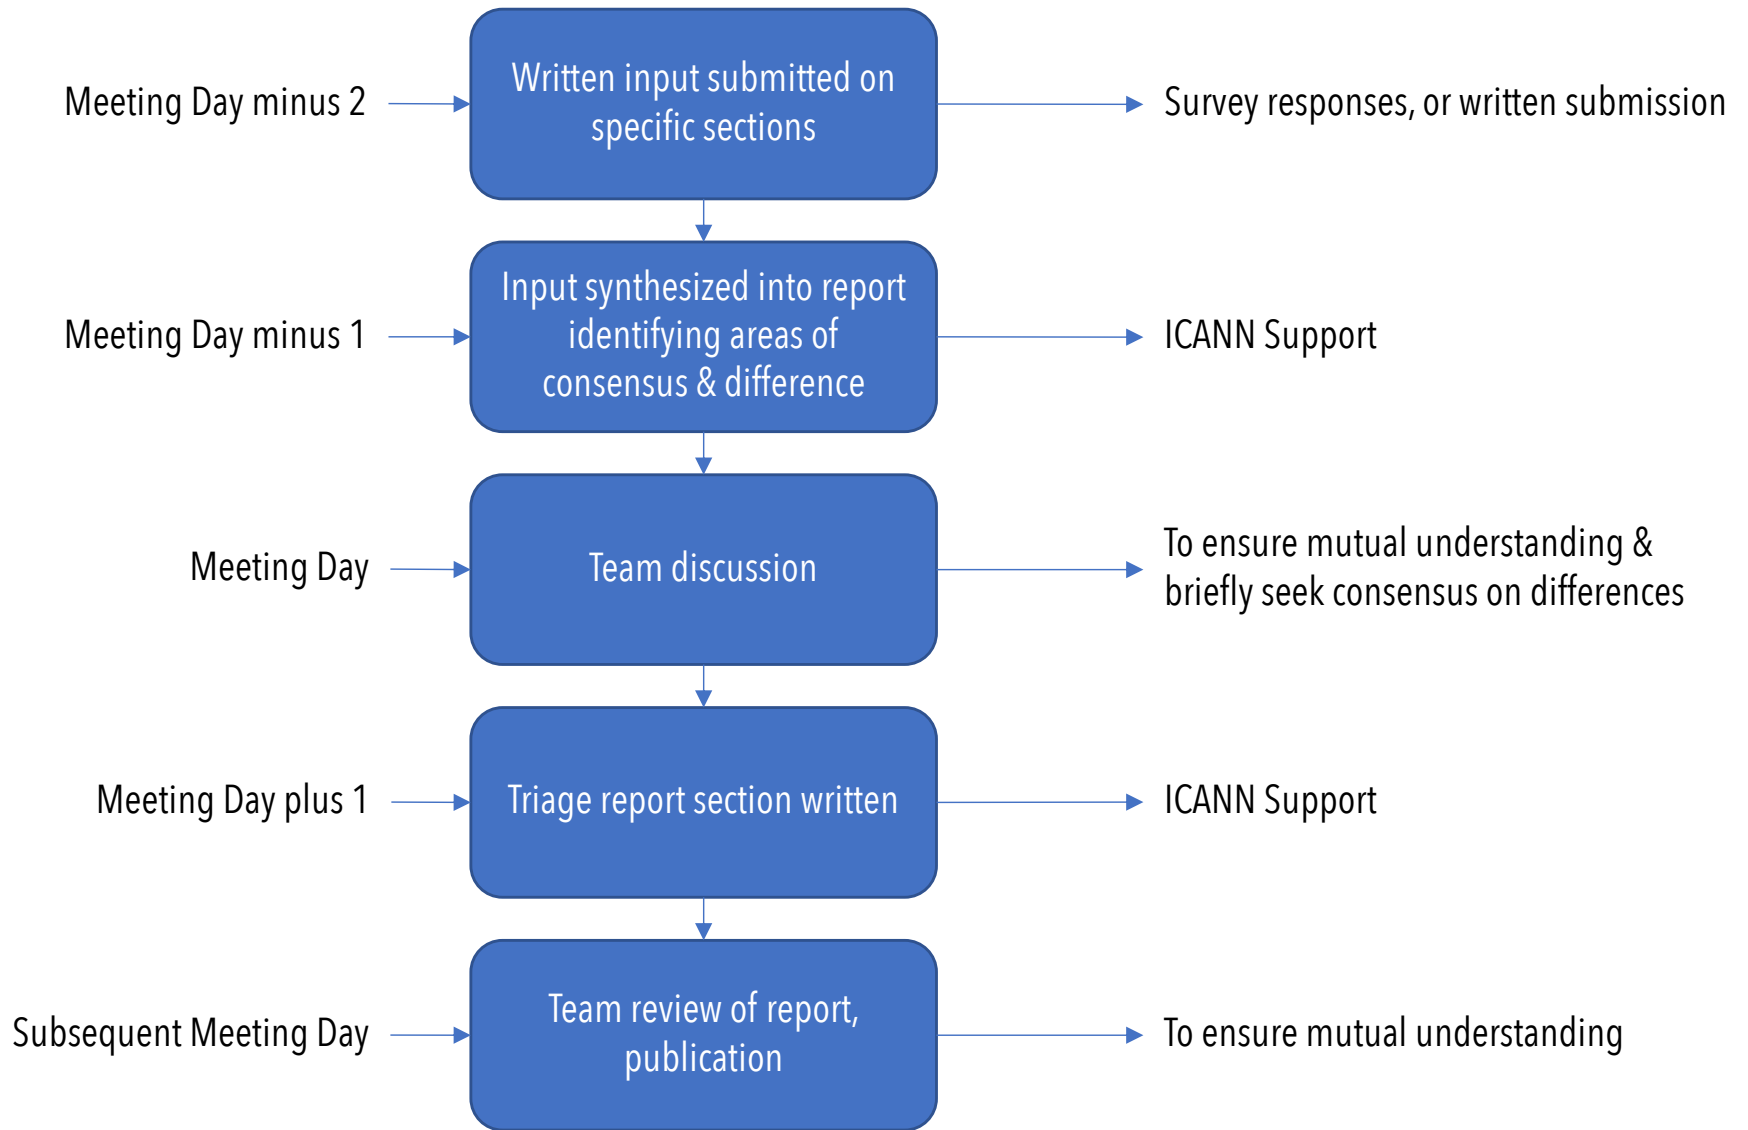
Meeting Day minus 2

Written input submitted on specific sections

Survey responses, or written submission

Meeting Day minus 1

Input synthesized into report identifying areas of consensus & difference

ICANN Support

Meeting Day

Team discussion

To ensure mutual understanding & briefly seek consensus on differences

Meeting Day plus 1

Triage report section written

ICANN Support

Subsequent Meeting Day

Team review of report, publication

To ensure mutual understanding